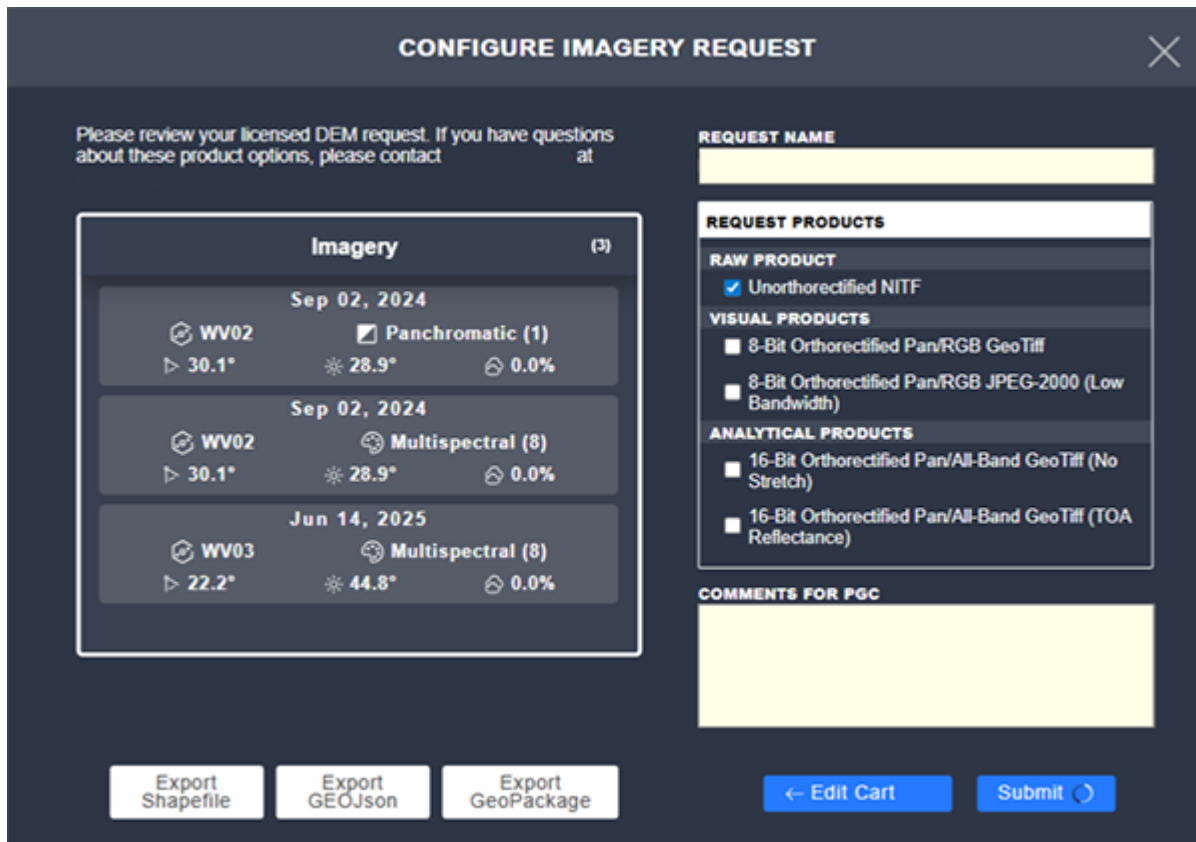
CONFIGURE IMAGERY REQUEST

Please review your licensed DEM request. If you have questions about these product options, please contact at

Imagery (3)

Sep 02, 2024
WV02 Panchromatic (1)
30.1° 28.9° 0.0%

Sep 02, 2024
WV02 Multispectral (8)
30.1° 28.9° 0.0%

Jun 14, 2025
WV03 Multispectral (8)
22.2° 44.8° 0.0%

Export Shapefile

Export GEOJson

Export GeoPackage

REQUEST NAME

REQUEST PRODUCTS

RAW PRODUCT
Unorthorectified NITF

VISUAL PRODUCTS
8-Bit Orthorectified Pan/RGB GeoTiff
8-Bit Orthorectified Pan/RGB JPEG-2000 (Low Bandwidth)

ANALYTICAL PRODUCTS
16-Bit Orthorectified Pan/All-Band GeoTiff (No Stretch)
16-Bit Orthorectified Pan/All-Band GeoTiff (TOA Reflectance)

COMMENTS FOR PGC

← Edit Cart

Submit